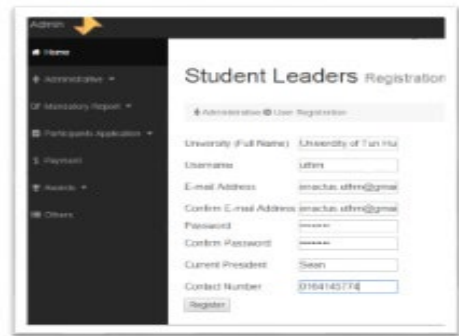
Admin

Home

Administrative

Monitoring Report

Participants Application

Payment

Awards

Others

Student Leaders Registration

Administrative User Registration

| | |
|---|---|
| University (Full Name) | University of Tun Hu |
| Username | uthm |
| E-mail Address | enactus.uthm@gmai |
| Confirm E-mail Address | enactus.uthm@gmai |
| Password | ****** |
| Confirm Password | ****** |
| Current President | Sean |
| Contact Number | 0164145774 |

Register